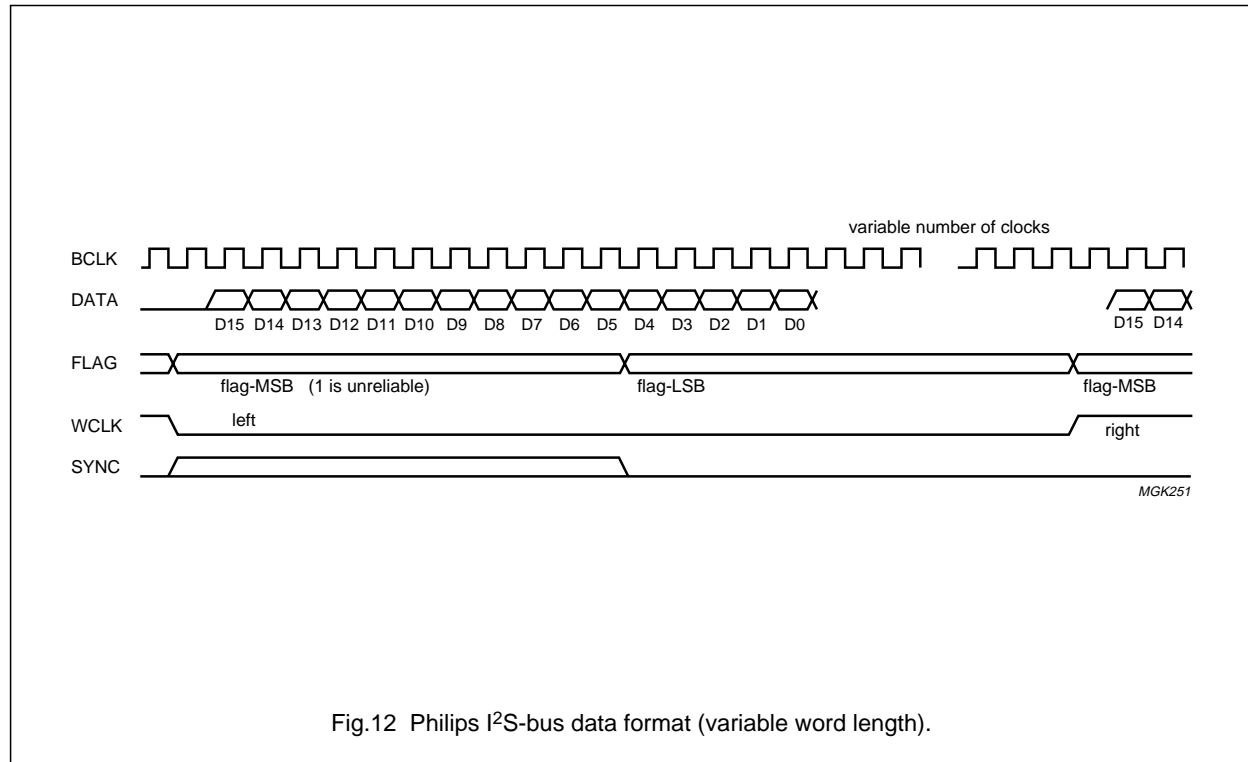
variable number of clocks

BCLK

DATA

D15 D14 D13 D12 D11 D10 D9 D8 D7 D6 D5 D4 D3 D2 D1 D0

D15 D14

FLAG

flag-MSB (1 is unreliable)

flag-LSB

flag-MSB

WCLK

left

right

SYNC

MGK251

Fig.12 Philips I$^2$S-bus data format (variable word length).